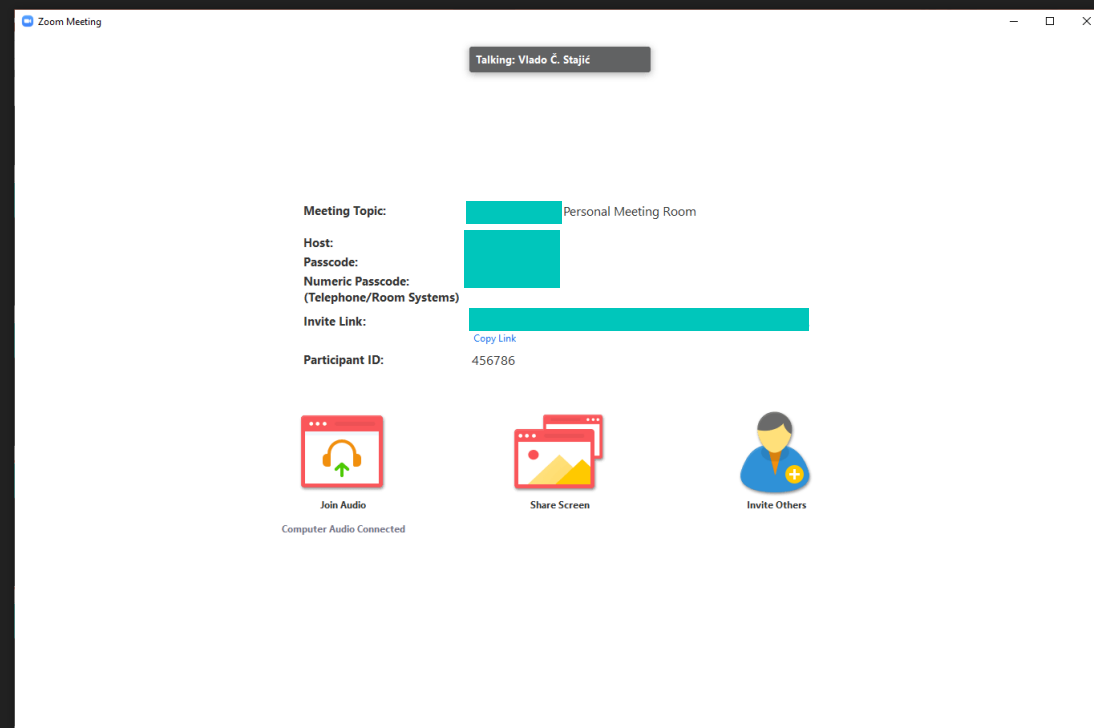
Zoom Meeting

Talking: Vlado Č. Stajić

Meeting Topic: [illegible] Personal Meeting Room

Host: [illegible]

Passcode: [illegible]

Numeric Passcode: (Telephone/Room Systems) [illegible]

Invite Link: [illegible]

Copy Link

Participant ID: 456786

Join Audio

Computer Audio Connected

Share Screen

Invite Others